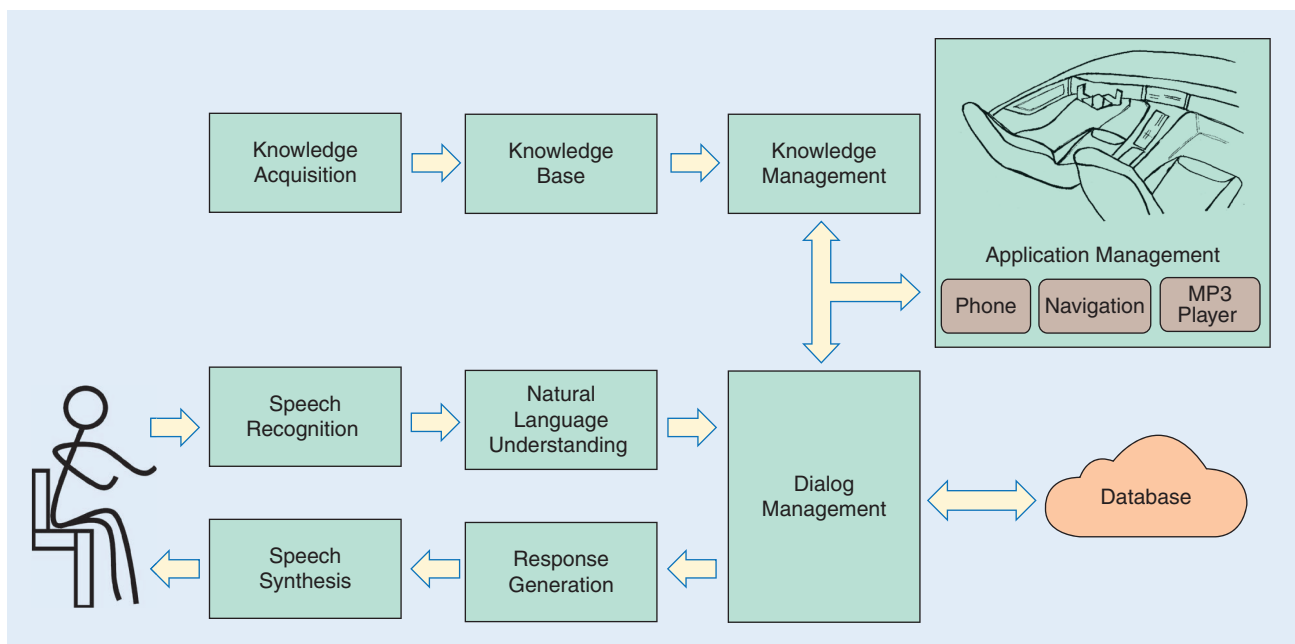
Knowledge Acquisition

Knowledge Base

Knowledge Management

Application Management

Phone

Navigation

MP3 Player

Speech Recognition

Natural Language Understanding

Dialog Management

Database

Speech Synthesis

Response Generation